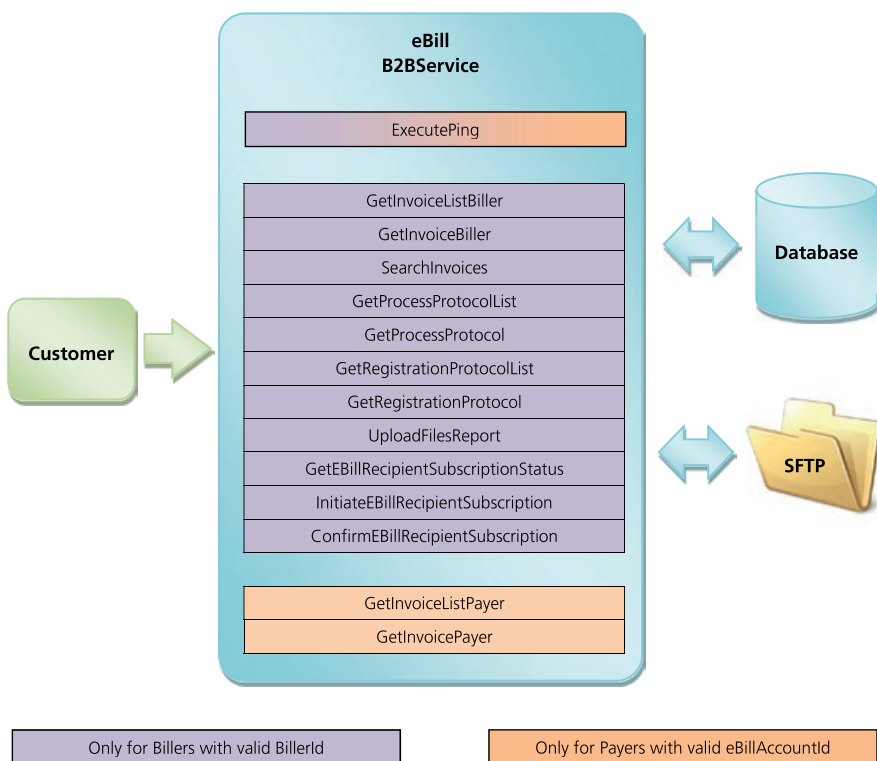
eBill
B2BService

ExecutePing

GetInvoiceListBiller
GetInvoiceBiller
SearchInvoices
GetProcessProtocolList
GetProcessProtocol
GetRegistrationProtocolList
GetRegistrationProtocol
UploadFilesReport
GetEBillRecipientSubscriptionStatus
InitiateEBillRecipientSubscription
ConfirmEBillRecipientSubscription

GetInvoiceListPayer
GetInvoicePayer

Customer

Database

SFTP

Only for Billers with valid BillerId

Only for Payers with valid eBillAccountId